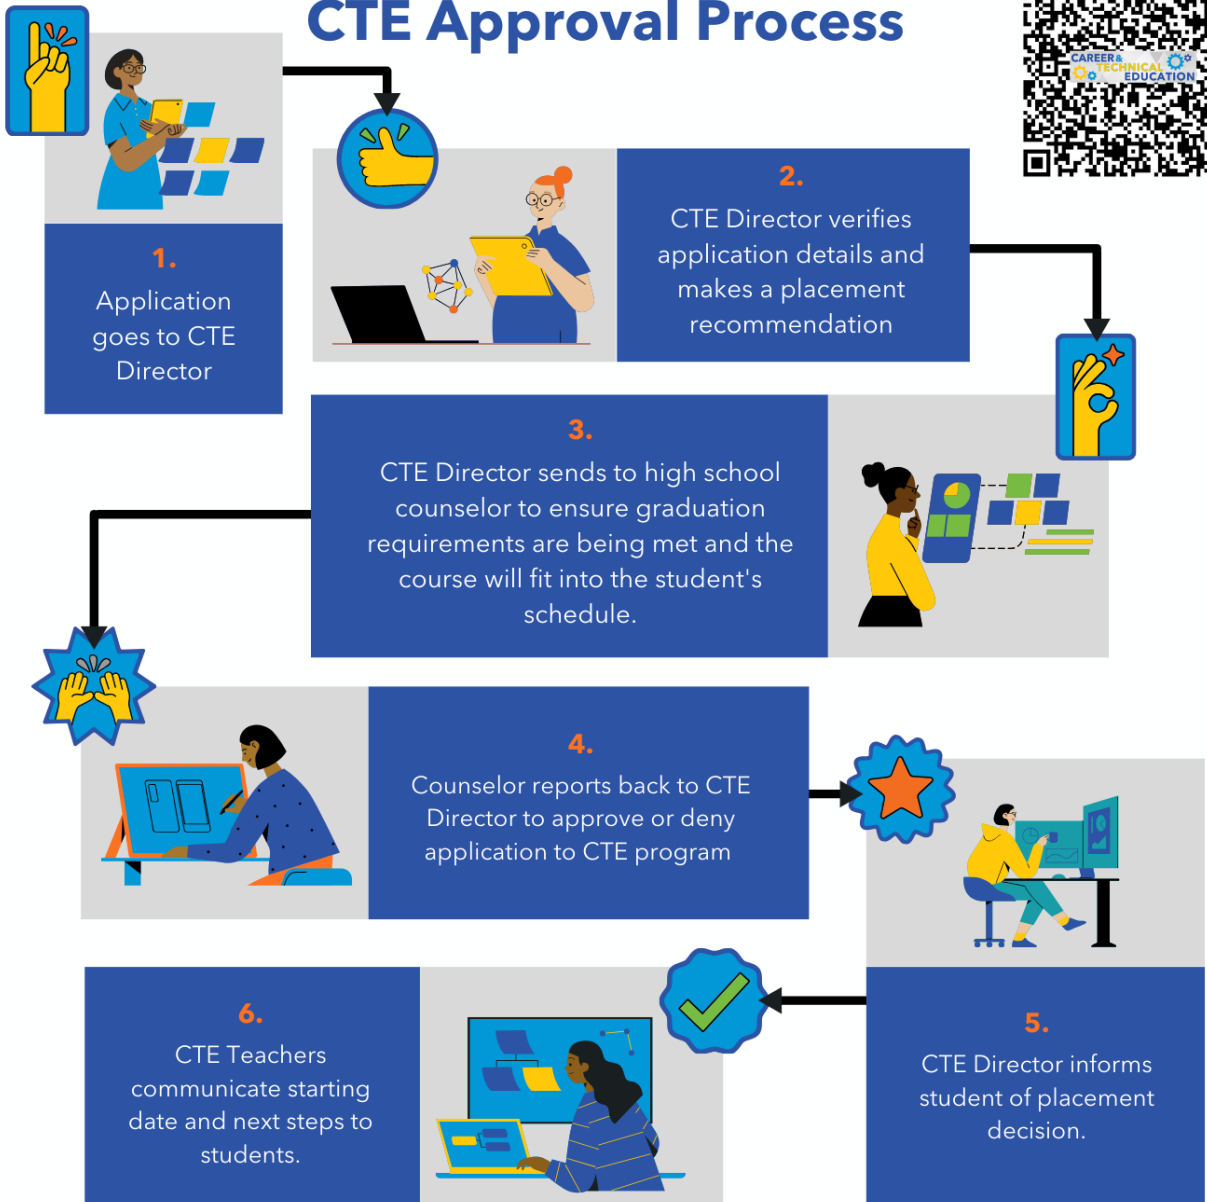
CTE Approval Process

CAREER & TECHNICAL EDUCATION

1.
Application goes to CTE Director

2.
CTE Director verifies application details and makes a placement recommendation

3.
CTE Director sends to high school counselor to ensure graduation requirements are being met and the course will fit into the student's schedule.

4.
Counselor reports back to CTE Director to approve or deny application to CTE program

5.
CTE Director informs student of placement decision.

6.
CTE Teachers communicate starting date and next steps to students.